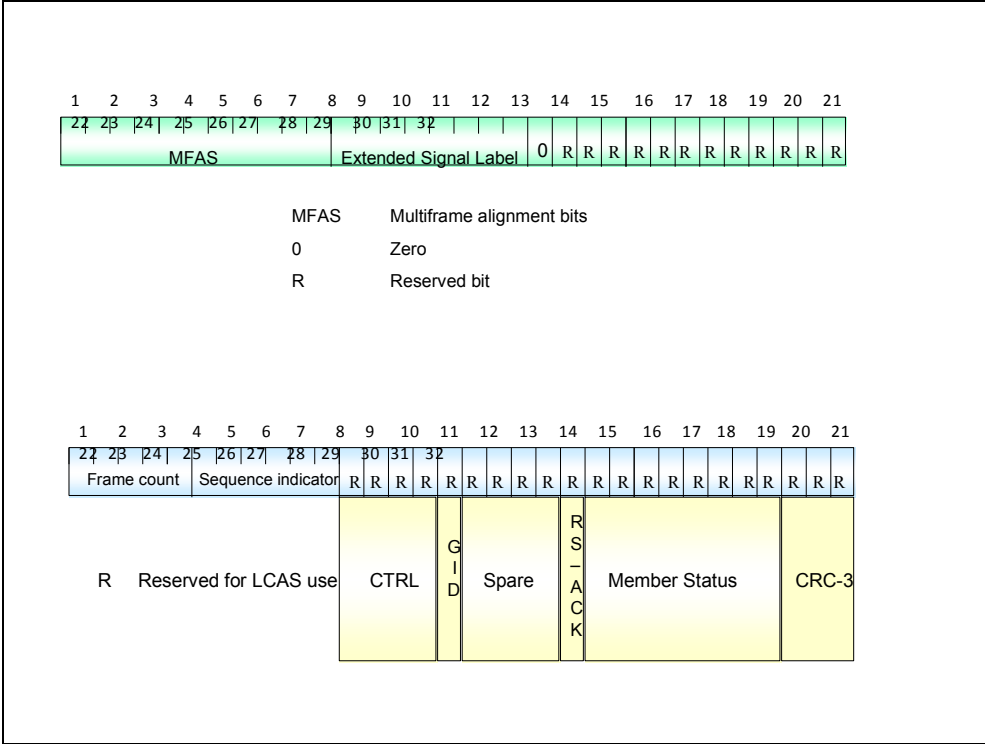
1 2 3 4 5 6 7 8 9 10 11 12 13 14 15 16 17 18 19 20 21

22 23 24 25 26 27 28 29 30 31 32

MFAS

Extended Signal Label

0 R R R R R R R R R R R R

MFAS Multiframe alignment bits

0 Zero

R Reserved bit

1 2 3 4 5 6 7 8 9 10 11 12 13 14 15 16 17 18 19 20 21

22 23 24 25 26 27 28 29 30 31 32

Frame count

Sequence indicator

R R R R R R R R R R R R R R R R R R R R R

R Reserved for LCAS use

CTRL

GID

Spare

RS–ACK

Member Status

CRC-3